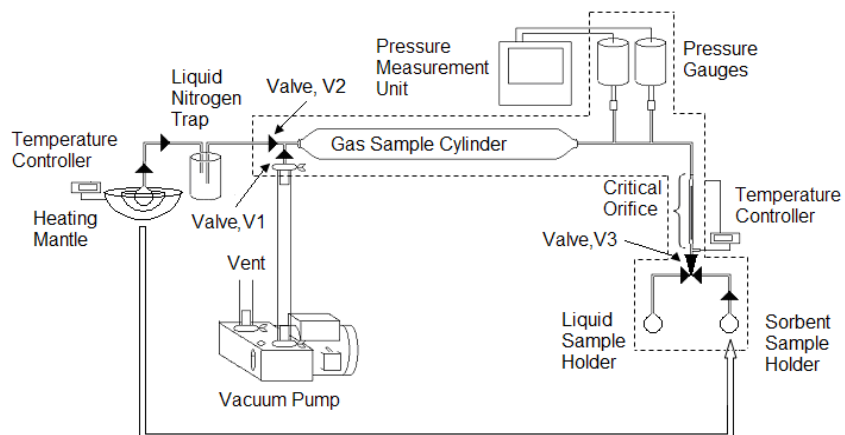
Pressure Measurement Unit

Pressure Gauges

Liquid Nitrogen Trap

Valve, V2

Temperature Controller

Gas Sample Cylinder

Critical Orifice

Temperature Controller

Heating Mantle

Valve,V1

Valve,V3

Vent

Liquid Sample Holder

Sorbent Sample Holder

Vacuum Pump